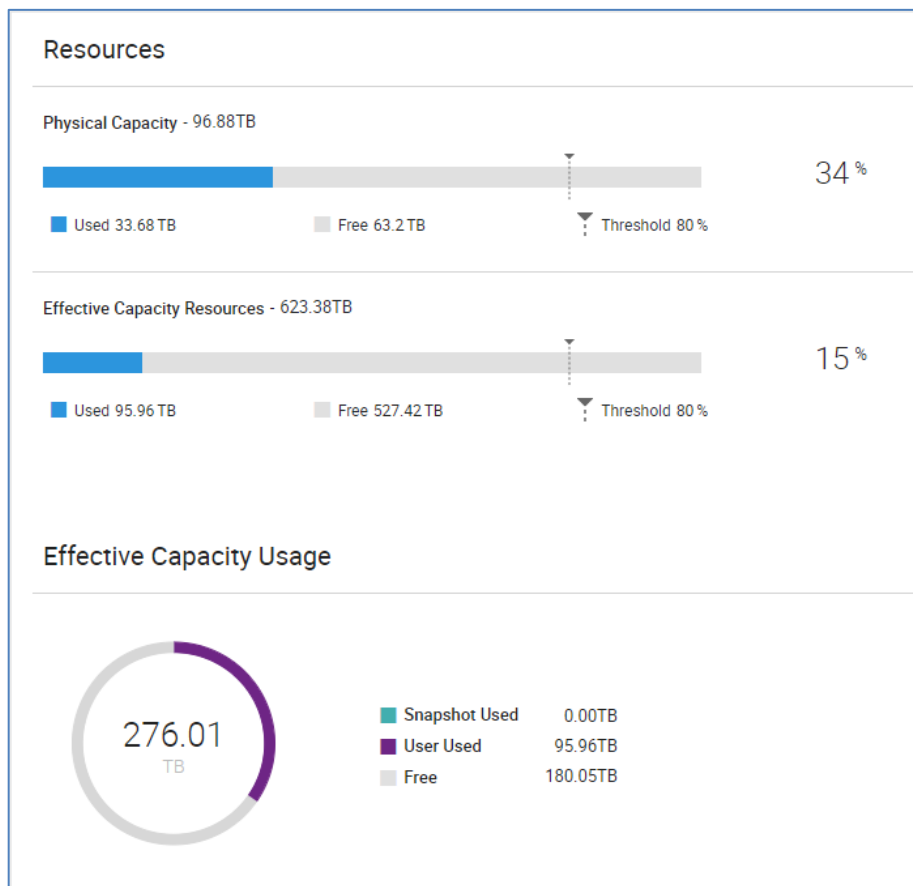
Resources

Physical Capacity - 96.88TB

34 %

Used 33.68 TB

Free 63.2 TB

Threshold 80 %

Effective Capacity Resources - 623.38TB

15 %

Used 95.96 TB

Free 527.42 TB

Threshold 80 %

Effective Capacity Usage

276.01
TB

| | |
|---|---|
| Snapshot Used | 0.00TB |
| User Used | 95.96TB |
| Free | 180.05TB |